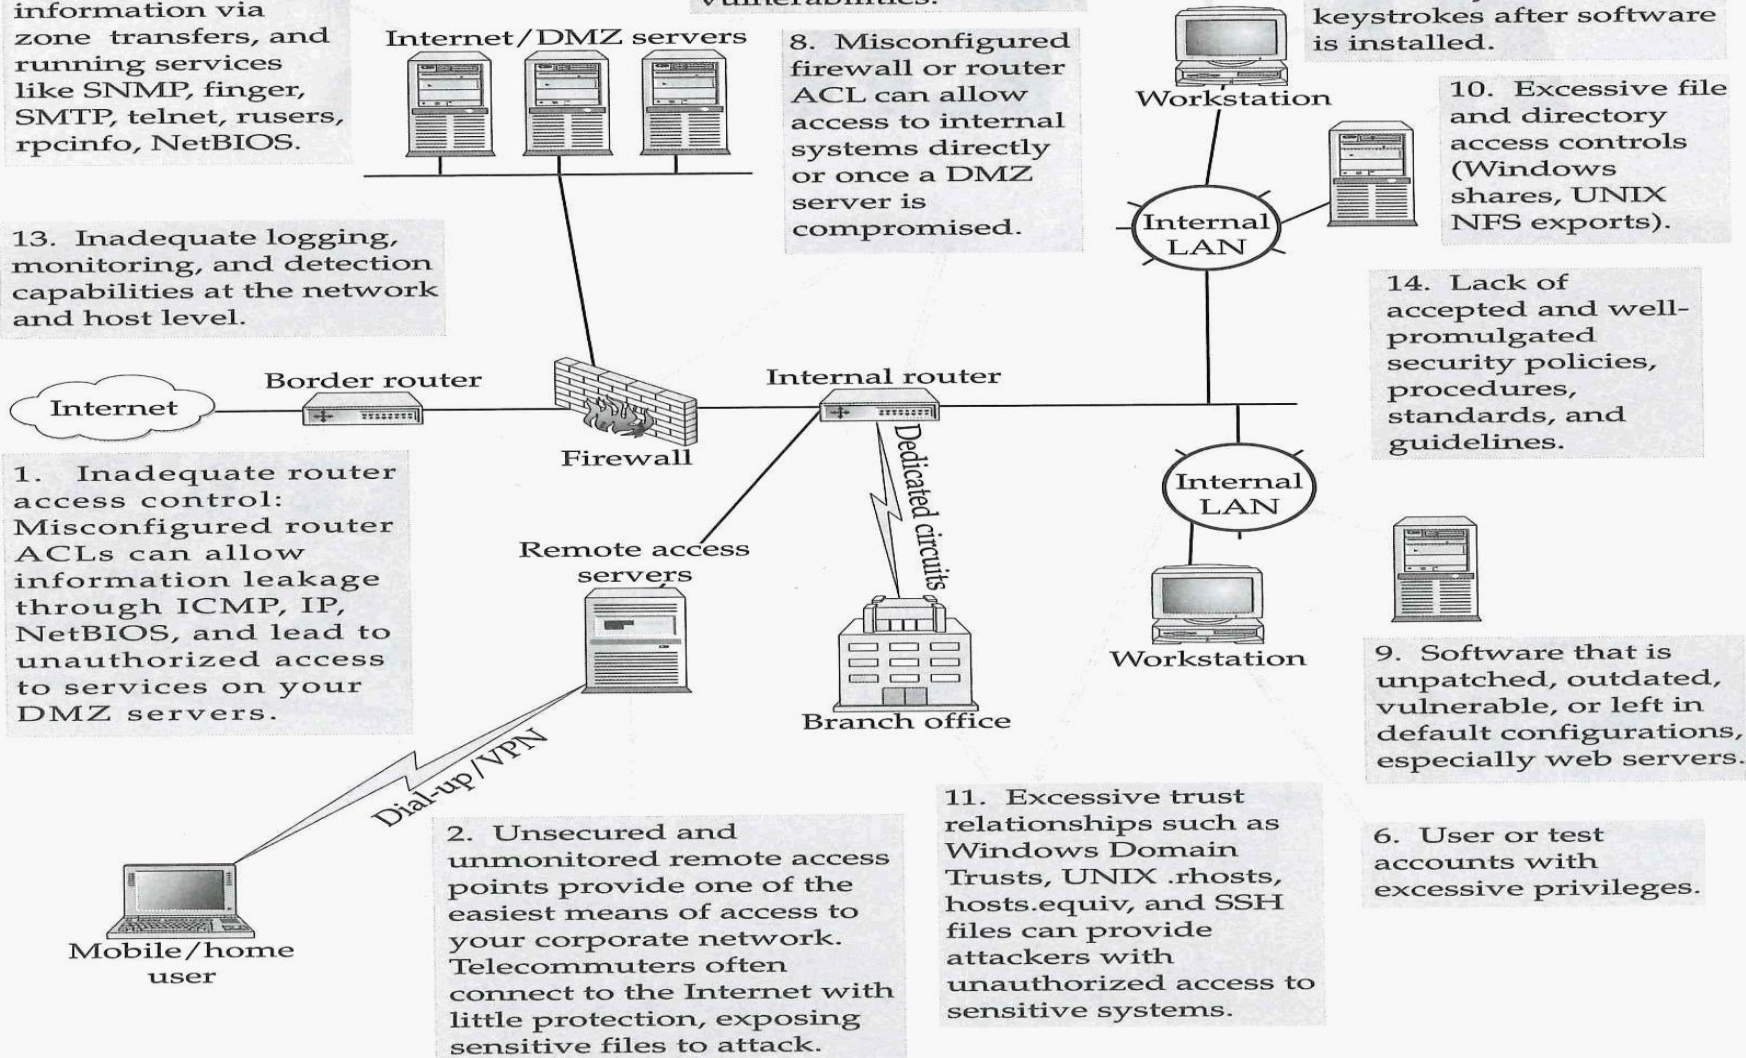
information via zone transfers, and running services like SNMP, finger, SMTP, telnet, rusers, rpcinfo, NetBIOS.

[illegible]

Internet/DMZ servers

8. Misconfigured firewall or router ACL can allow access to internal systems directly or once a DMZ server is compromised.

keystrokes after software is installed.

Workstation

10. Excessive file and directory access controls (Windows shares, UNIX NFS exports).

Internal LAN

13. Inadequate logging, monitoring, and detection capabilities at the network and host level.

14. Lack of accepted and well-promulgated security policies, procedures, standards, and guidelines.

Internet

Border router

Firewall

Internal router

Dedicated circuits

Internal LAN

1. Inadequate router access control: Misconfigured router ACLs can allow information leakage through ICMP, IP, NetBIOS, and lead to unauthorized access to services on your DMZ servers.

Remote access servers

Branch office

Workstation

9. Software that is unpatched, outdated, vulnerable, or left in default configurations, especially web servers.

Dial-up/VPN

Mobile/home user

2. Unsecured and unmonitored remote access points provide one of the easiest means of access to your corporate network. Telecommuters often connect to the Internet with little protection, exposing sensitive files to attack.

11. Excessive trust relationships such as Windows Domain Trusts, UNIX .rhosts, hosts.equiv, and SSH files can provide attackers with unauthorized access to sensitive systems.

6. User or test accounts with excessive privileges.